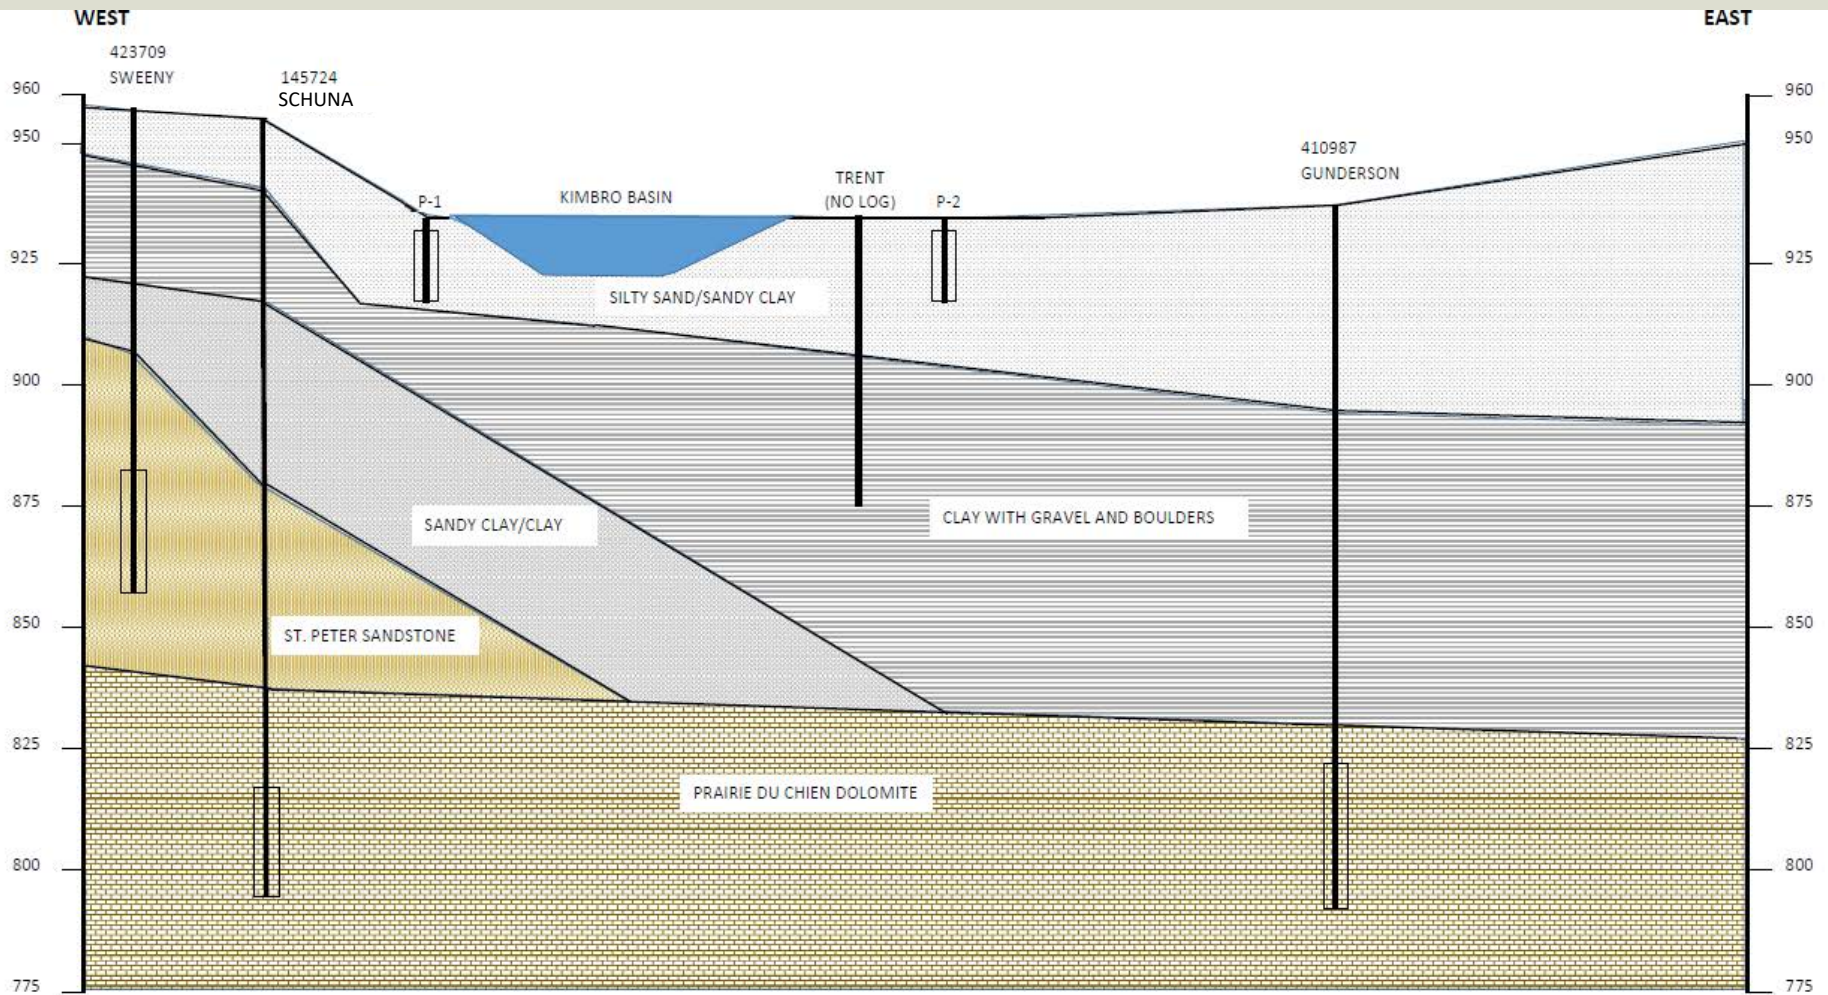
WEST

EAST

423709
SWEENY

145724
SCHUNA

960
950
925
900
875
850
825
800
775

960
950
925
900
875
850
825
800
775

P-1

KIMBRO BASIN

TRENT
(NO LOG)

P-2

410987
GUNDERSON

SILTY SAND/SANDY CLAY

SANDY CLAY/CLAY

CLAY WITH GRAVEL AND BOULDERS

ST. PETER SANDSTONE

PRAIRIE DU CHIEN DOLOMITE